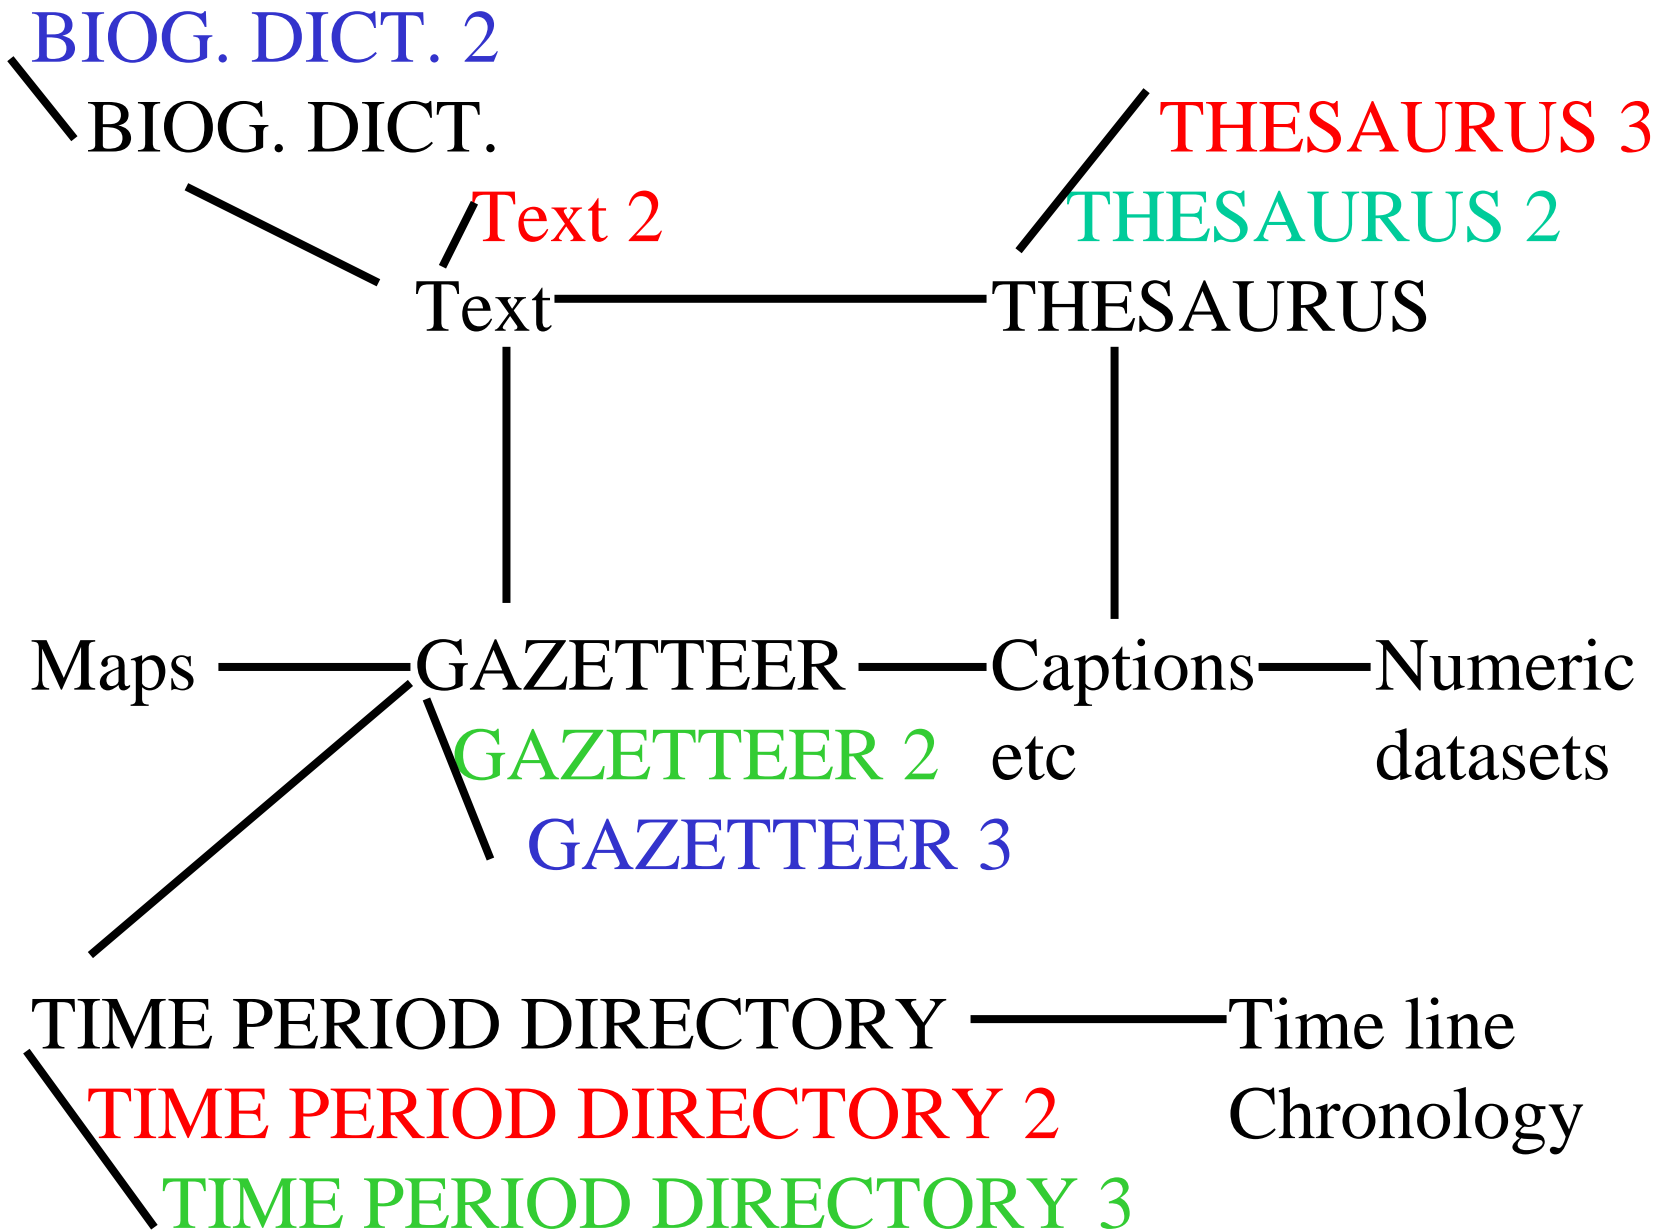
BIOG. DICT. 2
BIOG. DICT.
THESAURUS 3
Text 2
THESAURUS 2
Text
THESAURUS

Maps
GAZETTEER
Captions etc
Numeric datasets
GAZETTEER 2
GAZETTEER 3

TIME PERIOD DIRECTORY
Time line Chronology
TIME PERIOD DIRECTORY 2
TIME PERIOD DIRECTORY 3